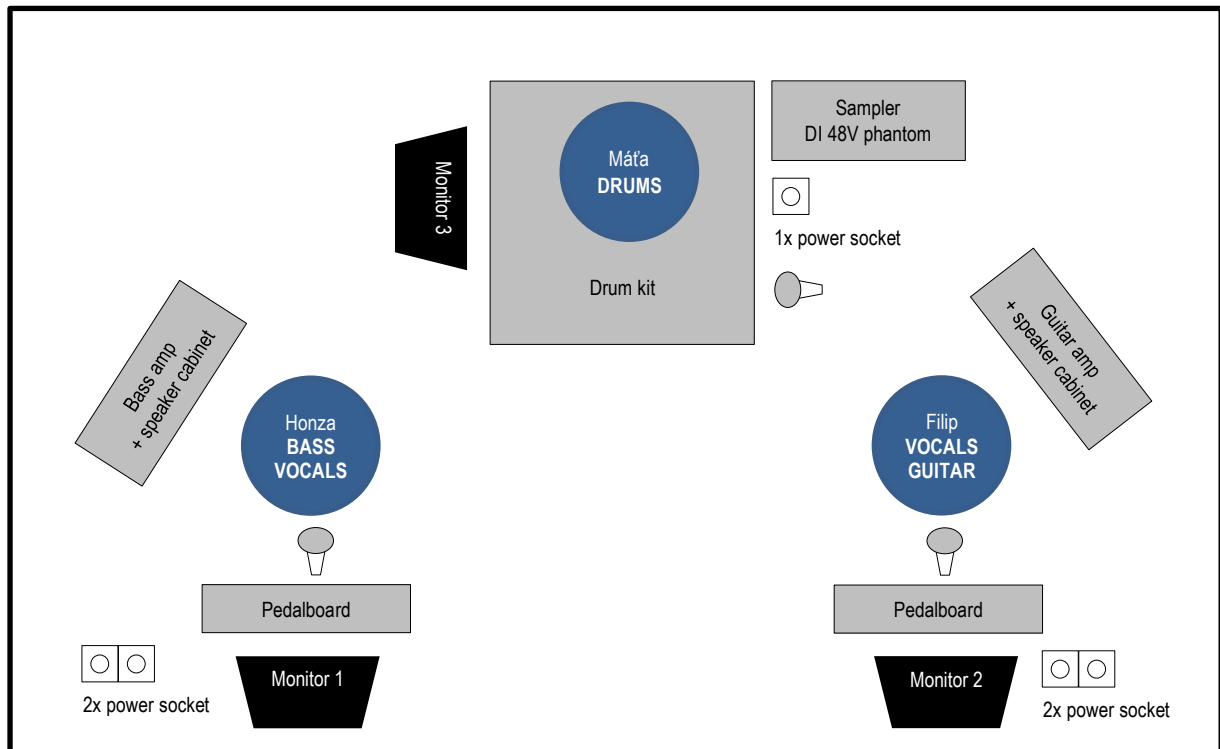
Monitor 3

Máťa
DRUMS

Drum kit

Sampler
DI 48V phantom

1x power socket

Bass amp
+ speaker cabinet

Guitar amp
+ speaker cabinet

Honza
BASS
VOCALS

Filip
VOCALS
GUITAR

Pedalboard

Pedalboard

2x power socket

Monitor 1

Monitor 2

2x power socket